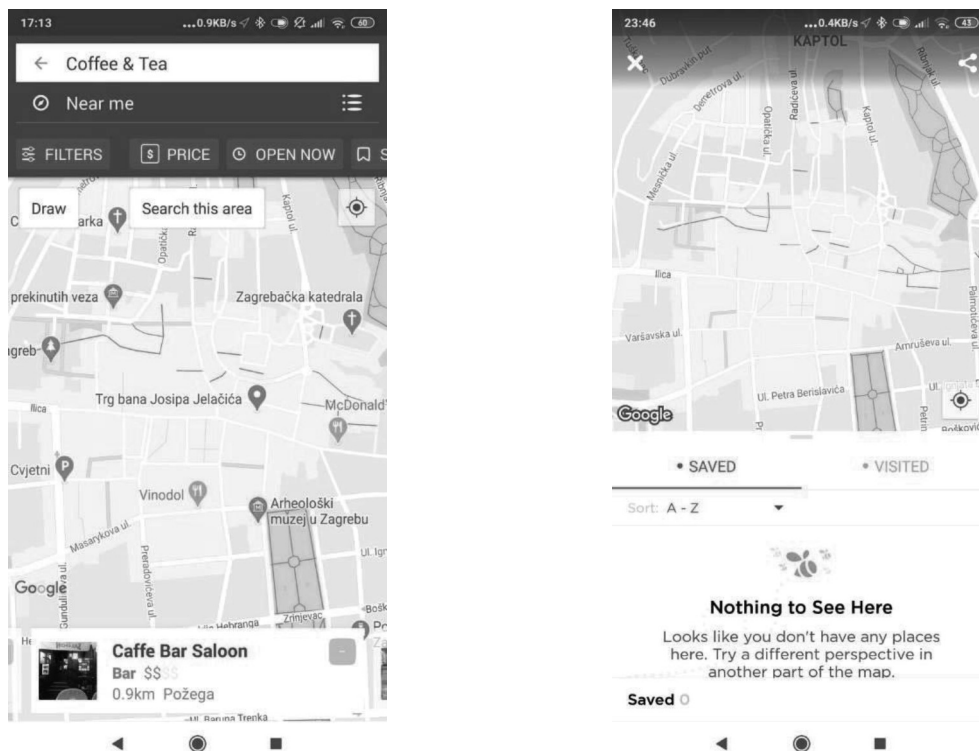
17:13 ...0.9KB/s 60

← Coffee & Tea

Near me

FILTERS $ PRICE OPEN NOW S

Draw Search this area

arka

Opatička

Kaptol ul.

prekinutih veza

Zagrebačka katedrala

greb

Trg bana Josipa Jelačića

Ilica

McDonald'

Cvjetni

Vinodol

Arheološki muzej u Zagrebu

Masarykova ul.

Preradovićeva ul.

Gundulićeva ul.

Ul. Ign

Google

Bošk

Hebranga

Zrinjevac

Caffe Bar Saloon

Bar $$$$

0.9km Požega

Ul. Baruna Trenka

23:46 ...0.4KB/s 43

KAPTOL

Dubravkin put

Degenova ul.

Radićeva ul.

Opatička ul.

Kaptol ul.

Mesnička ul.

Ilica

Varšavska ul.

Amruševa ul.

Palmotićeva ul.

Ul. Petra Berislavića

Petrin

Google

Boškovi

• SAVED

• VISITED

Sort: A - Z

Nothing to See Here

Looks like you don't have any places here. Try a different perspective in another part of the map.

Saved 0